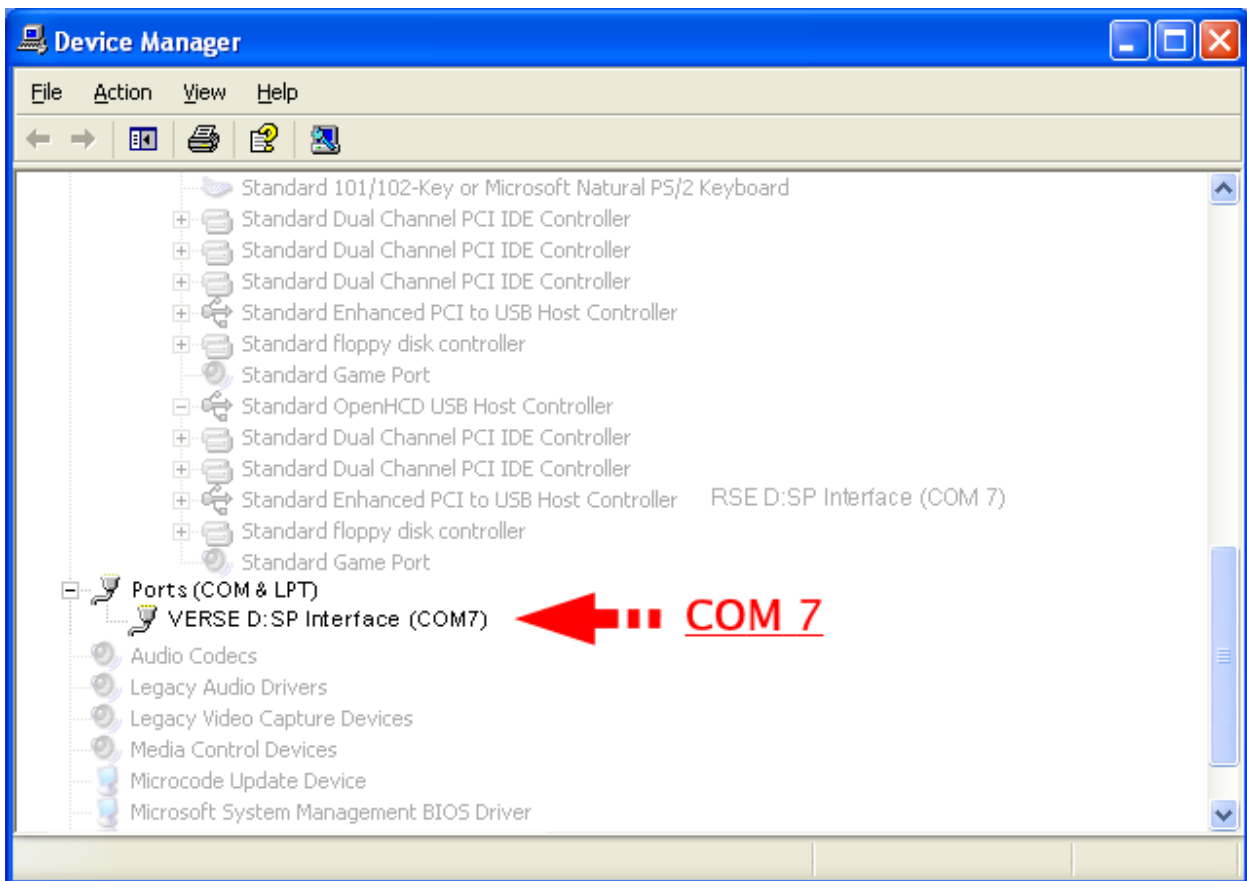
Device Manager

File Action View Help

Standard 101/102-Key or Microsoft Natural PS/2 Keyboard
Standard Dual Channel PCI IDE Controller
Standard Dual Channel PCI IDE Controller
Standard Dual Channel PCI IDE Controller
Standard Enhanced PCI to USB Host Controller
Standard floppy disk controller
Standard Game Port
Standard OpenHCD USB Host Controller
Standard Dual Channel PCI IDE Controller
Standard Dual Channel PCI IDE Controller
Standard Enhanced PCI to USB Host Controller RSE D:SP Interface (COM 7)
Standard floppy disk controller
Standard Game Port
Ports (COM & LPT)
VERSE D:SP Interface (COM7)
COM 7
Audio Codecs
Legacy Audio Drivers
Legacy Video Capture Devices
Media Control Devices
Microcode Update Device
Microsoft System Management BIOS Driver